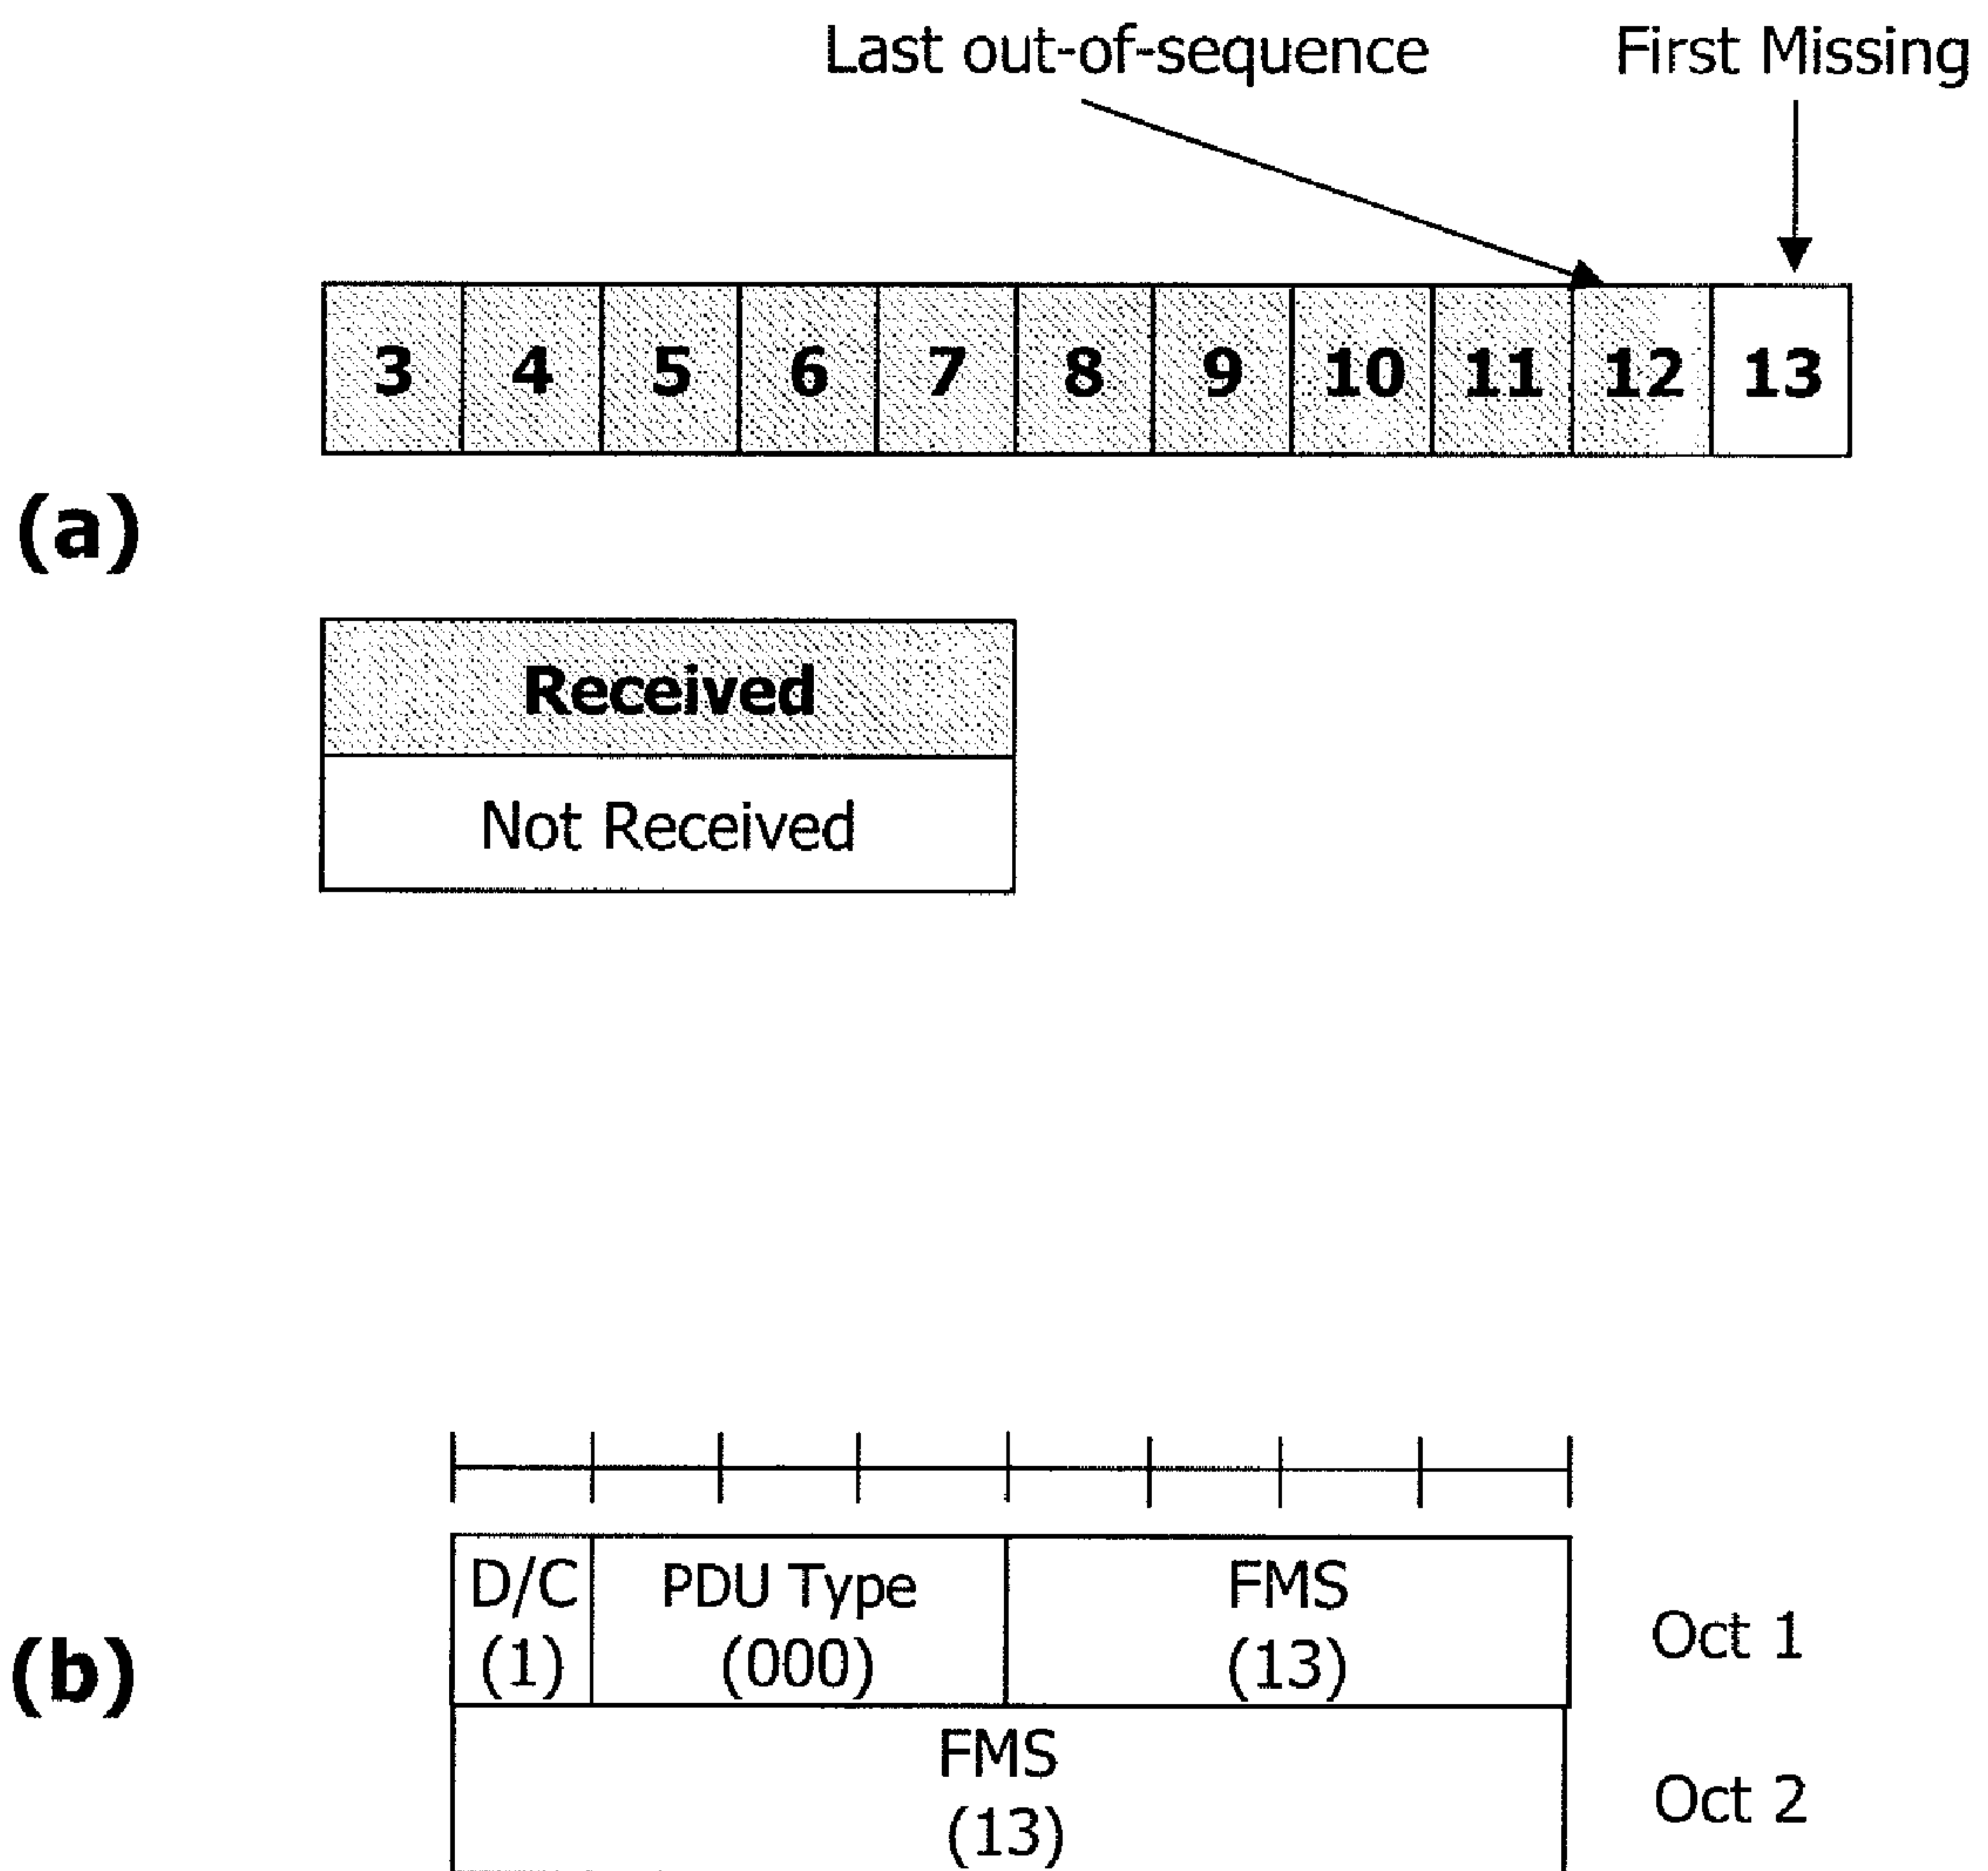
Last out-of-sequence

First Missing

| 3 | 4 | 5 | 6 | 7 | 8 | 9 | 10 | 11 | 12 | 13 |
|---|---|---|---|---|---|---|---|---|---|---|

(a)

| Received |
|---|
| Not Received |

(b)

| D/C (1) | PDU Type (000) | FMS (13) | Oct 1 |
|---|---|---|---|
| FMS (13) | | | Oct 2 |